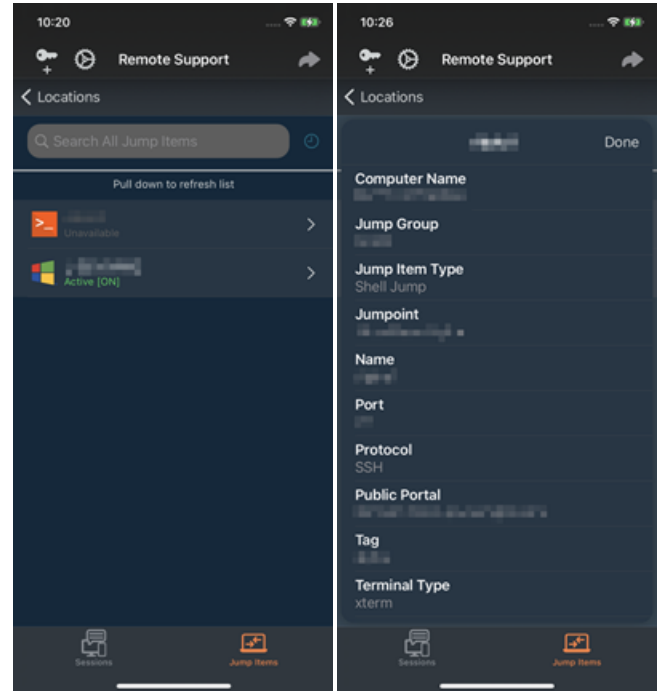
10:20

Remote Support

Locations

Search All Jump Items

Pull down to refresh list

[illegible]
Unavailable

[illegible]
Active [ON]

Sessions

Jump Items

10:26

Remote Support

Locations

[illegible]

Done

Computer Name
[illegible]

Jump Group
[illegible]

Jump Item Type
Shell Jump

Jumpoint
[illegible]

Name
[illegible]

Port
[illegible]

Protocol
SSH

Public Portal
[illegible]

Tag
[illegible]

Terminal Type
xterm

Sessions

Jump Items